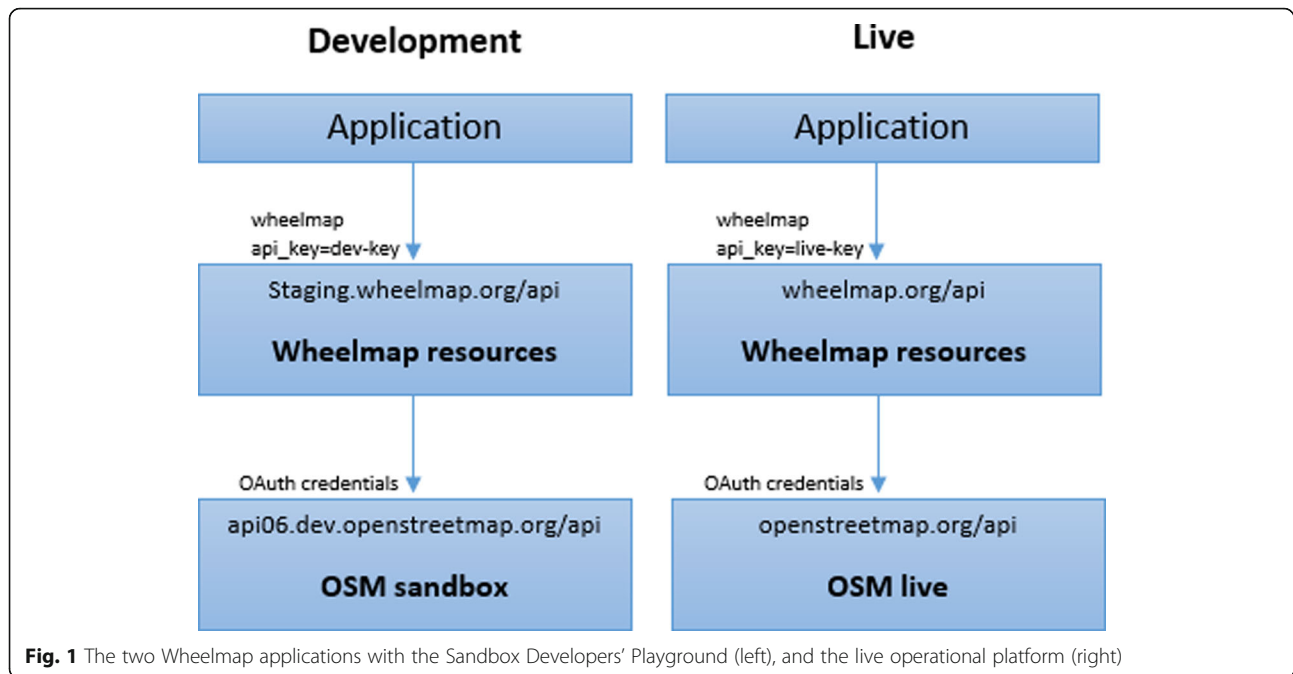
Development

Application

wheelmap
api_key=dev-key

Staging.wheelmap.org/api

Wheelmap resources

OAuth credentials

api06.dev.openstreetmap.org/api

OSM sandbox

Live

Application

wheelmap
api_key=live-key

wheelmap.org/api

Wheelmap resources

OAuth credentials

openstreetmap.org/api

OSM live

Fig. 1 The two Wheelmap applications with the Sandbox Developers' Playground (left), and the live operational platform (right)